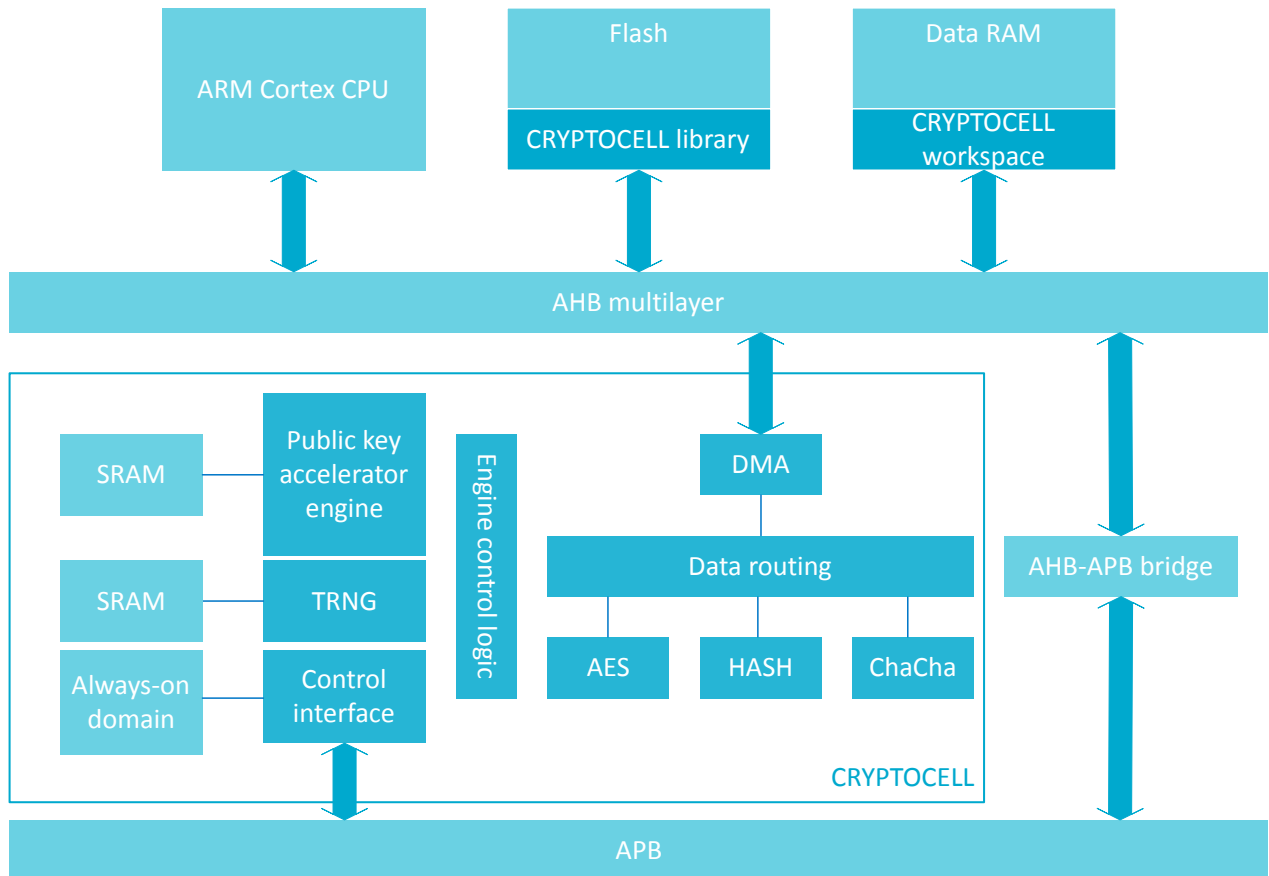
ARM Cortex CPU

Flash

CRYPTOCELL library

Data RAM

CRYPTOCELL workspace

AHB multilayer

SRAM

Public key accelerator engine

Engine control logic

DMA

SRAM

TRNG

Data routing

AHB-APB bridge

Always-on domain

Control interface

AES

HASH

ChaCha

CRYPTOCELL

APB